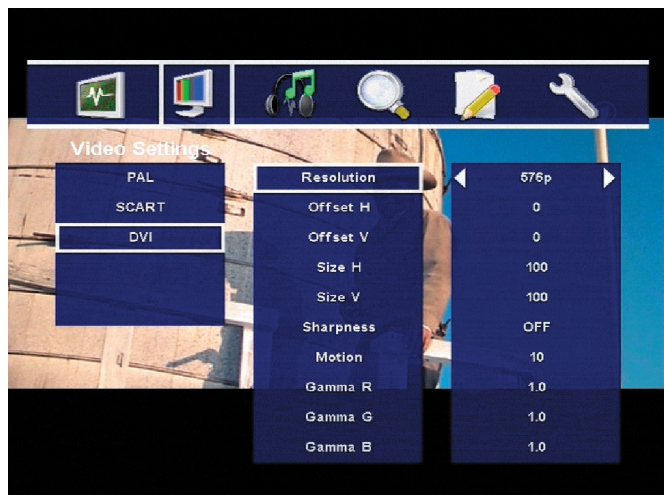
Video Settings

PAL
SCART
DVI

| | |
|---|---|
| Resolution | 576p |
| Offset H | 0 |
| Offset V | 0 |
| Size H | 100 |
| Size V | 100 |
| Sharpness | OFF |
| Motion | 10 |
| Gamma R | 1.0 |
| Gamma G | 1.0 |
| Gamma B | 1.0 |